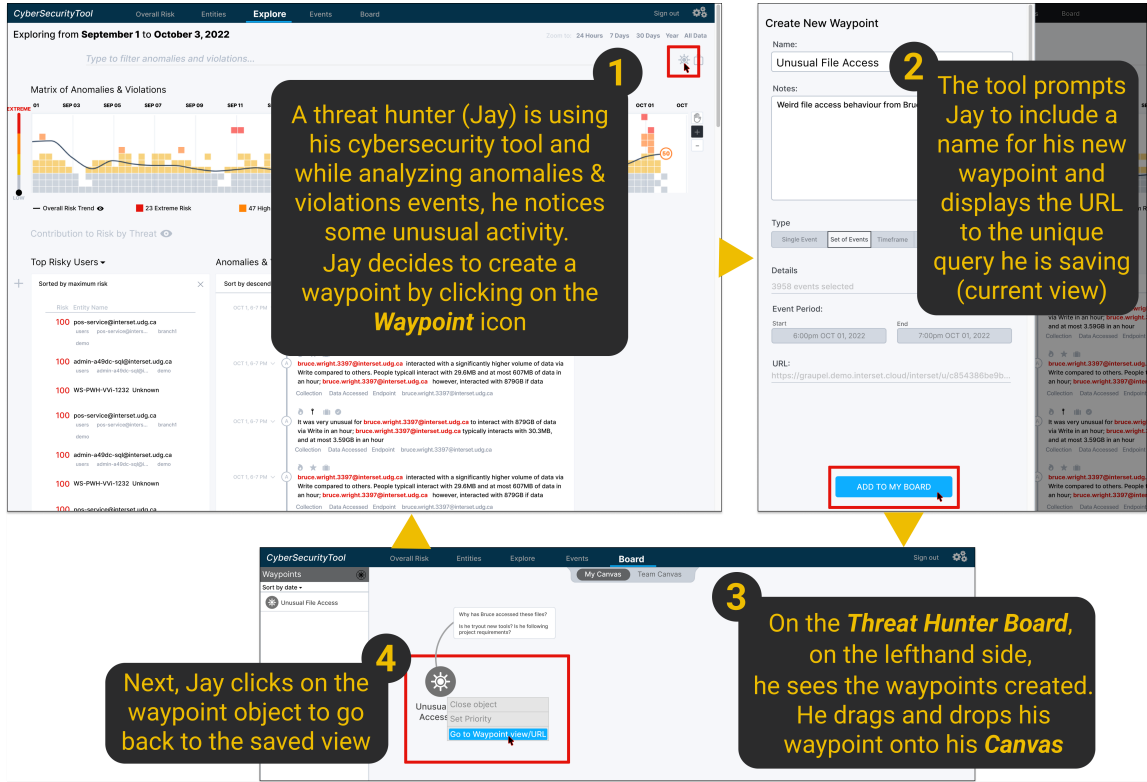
CyberSecurityTool Overall Risk Entities Explore Events Board Sign out

Exploring from September 1 to October 3, 2022

Zoom to: 24 Hours 7 Days 30 Days Year All Data

Type to filter anomalies and violations...

Matrix of Anomalies & Violations

EXTREME

01 SEP 03 SEP 05 SEP 07 SEP 09 SEP 11 OCT 01 OCT

LOW

— Overall Risk Trend 23 Extreme Risk 47 High

Contribution to Risk by Threat

Top Risky Users

Sorted by maximum risk

Risk Entity Name

100 pos-service@interset.udg.ca users pos-service@inters... branch1 demo

100 admin-a49dc-sql@interset.udg.ca users admin-a49dc-sql@i... demo

100 WS-PWH-VVI-1232 Unknown

100 pos-service@interset.udg.ca users pos-service@inters... branch1 demo

100 admin-a49dc-sql@interset.udg.ca users admin-a49dc-sql@i... demo

100 WS-PWH-VVI-1232 Unknown

100 pos-service@interset.udg.ca

Anomalies & V

Sort by descend

OCT 1, 6-7 PM

bruce.wright.3397@interset.udg.ca interacted with a significantly higher volume of data via Write compared to others. People typicall interact with 29.6MB and at most 607MB of data in an hour; bruce.wright.3397@interset.udg.ca however, interacted with 879GB if data

Collection Data Accessed Endpoint bruce.wright.3397@interset.udg.ca

It was very unusual for bruce.wright.3397@interset.udg.ca to interact with 879GB of data via Write in an hour; bruce.wright.3397@interset.udg.ca typically interacts with 30.3MB, and at most 3.59GB in an hour

Collection Data Accessed Endpoint bruce.wright.3397@interset.udg.ca

bruce.wright.3397@interset.udg.ca interacted with a significantly higher volume of data via Write compared to others. People typicall interact with 29.6MB and at most 607MB of data in an hour; bruce.wright.3397@interset.udg.ca however, interacted with 879GB if data

Collection Data Accessed Endpoint bruce.wright.3397@interset.udg.ca

1

A threat hunter (Jay) is using his cybersecurity tool and while analyzing anomalies & violations events, he notices some unusual activity. Jay decides to create a waypoint by clicking on the *Waypoint* icon

Create New Waypoint

Name:

Unusual File Access

Notes:

Weird file access behaviour from Bruc

Type

Single Event Set of Events Timeframe

Details

3958 events selected

Event Period:

Start 6:00pm OCT 01, 2022

End 7:00pm OCT 01, 2022

URL:

https://graupel.demo.interset.cloud/interset/u/c854386be9b...

ADD TO MY BOARD

2

The tool prompts Jay to include a name for his new waypoint and displays the URL to the unique query he is saving (current view)

CyberSecurityTool Overall Risk Entities Explore Events Board Sign out

Waypoints

Sort by date

Unusual File Access

My Canvas Team Canvas

Why has Bruce accessed these files?

Is he tryout new tools? Is he following project requirements?

Unusua Access

Close object

Set Priority

Go to Waypoint view/URL

3

On the *Threat Hunter Board*, on the lefthand side, he sees the waypoints created. He drags and drops his waypoint onto his *Canvas*

4

Next, Jay clicks on the waypoint object to go back to the saved view